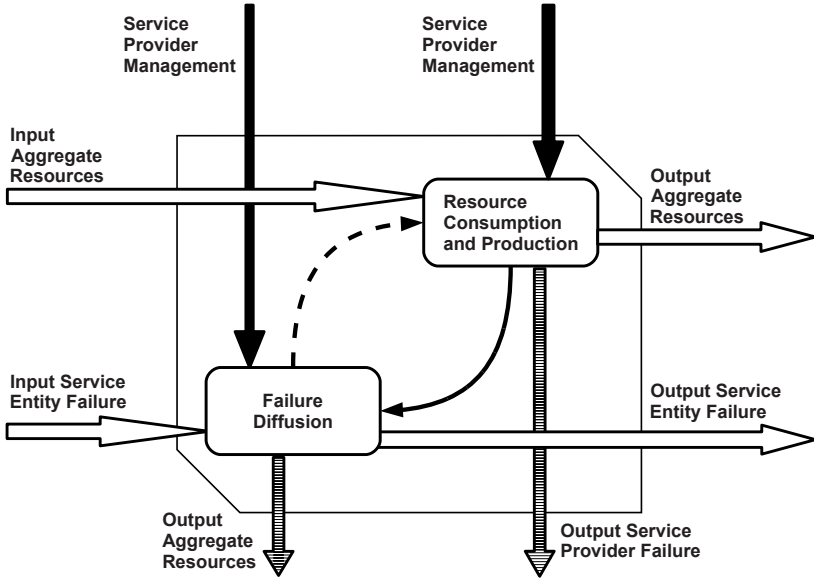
Service Provider Management

Service Provider Management

Input Aggregate Resources

Resource Consumption and Production

Output Aggregate Resources

Input Service Entity Failure

Failure Diffusion

Output Service Entity Failure

Output Aggregate Resources

Output Service Provider Failure